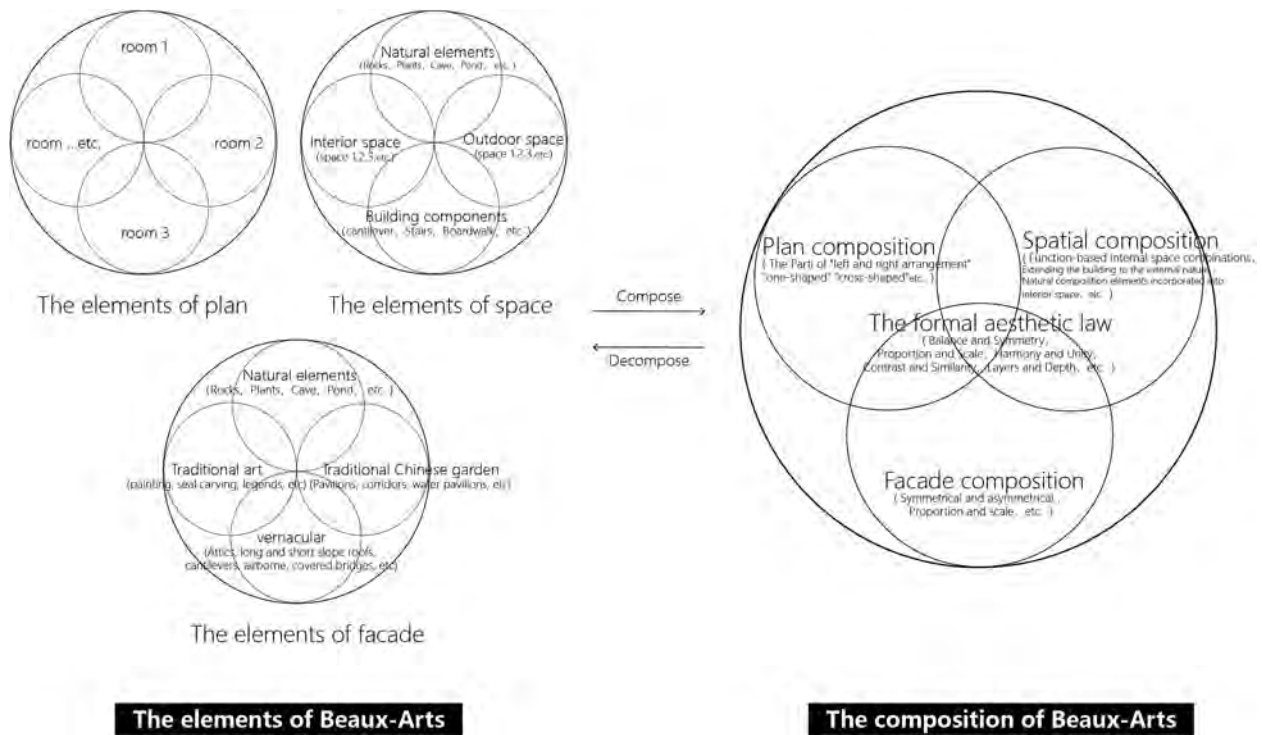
room 1

room ...etc.

room 2

room 3

The elements of plan

Natural elements
(Rocks, Plants, Cave, Pond, etc.)

Interior space
(space 1,2,3,etc.)

Outdoor space
(space 1,2,3,etc.)

Building components
(cantilever, Stairs, Boardwalk, etc.)

The elements of space

Natural elements
(Rocks, Plants, Cave, Pond, etc.)

Traditional art
(painting, seal carving, legends, etc)

Traditional Chinese garden
(Pavilions, corridors, water pavilions, etc)

vernacular
(Attics, long and short slope roofs, cantilevers, airborne, covered bridges, etc)

The elements of facade

Compose

Decompose

Plan composition
(The Parti of "left and right arrangement" "one-shaped" "cross-shaped" etc.)

Spatial composition
(Function-based internal space combinations, Extending the building to the external nature, Natural composition elements incorporated into interior space, etc.)

The formal aesthetic law
(Balance and Symmetry, Proportion and Scale, Harmony and Unity, Contrast and Similarity, Layers and Depth, etc.)

Facade composition
(Symmetrical and asymmetrical, Proportion and scale, etc.)

The elements of Beaux-Arts

The composition of Beaux-Arts